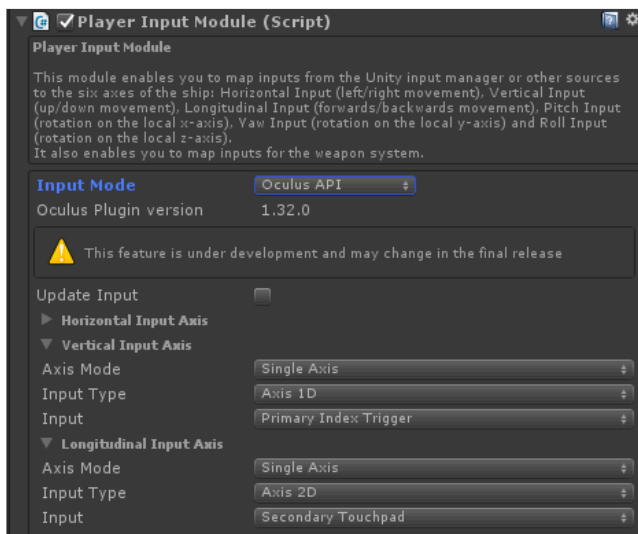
Player Input Module (Script)

Player Input Module

This module enables you to map inputs from the Unity input manager or other sources to the six axes of the ship: Horizontal Input (left/right movement), Vertical Input (up/down movement), Longitudinal Input (forwards/backwards movement), Pitch Input (rotation on the local x-axis), Yaw Input (rotation on the local y-axis) and Roll Input (rotation on the local z-axis).
It also enables you to map inputs for the weapon system.

Input Mode | Oculus API
Oculus Plugin version | 1.32.0

This feature is under development and may change in the final release

Update Input

Horizontal Input Axis

Vertical Input Axis

Axis Mode | Single Axis
Input Type | Axis 1D
Input | Primary Index Trigger

Longitudinal Input Axis

Axis Mode | Single Axis
Input Type | Axis 2D
Input | Secondary Touchpad